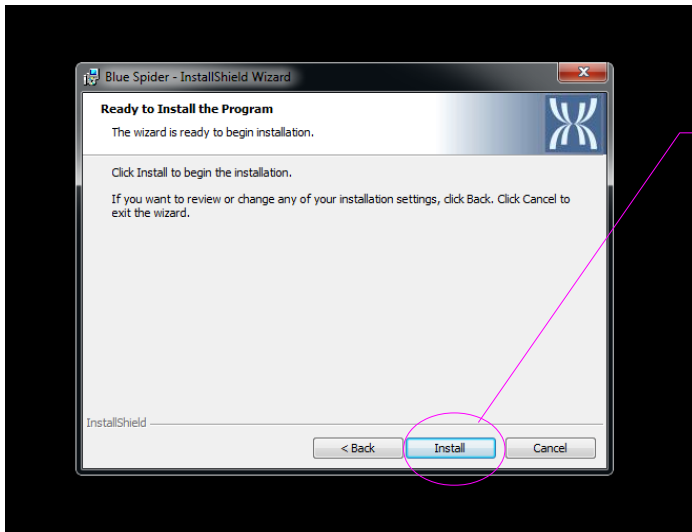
Blue Spider - InstallShield Wizard

Ready to Install the Program

The wizard is ready to begin installation.

Click Install to begin the installation.

If you want to review or change any of your installation settings, click Back. Click Cancel to exit the wizard.

InstallShield

< Back

Install

Cancel